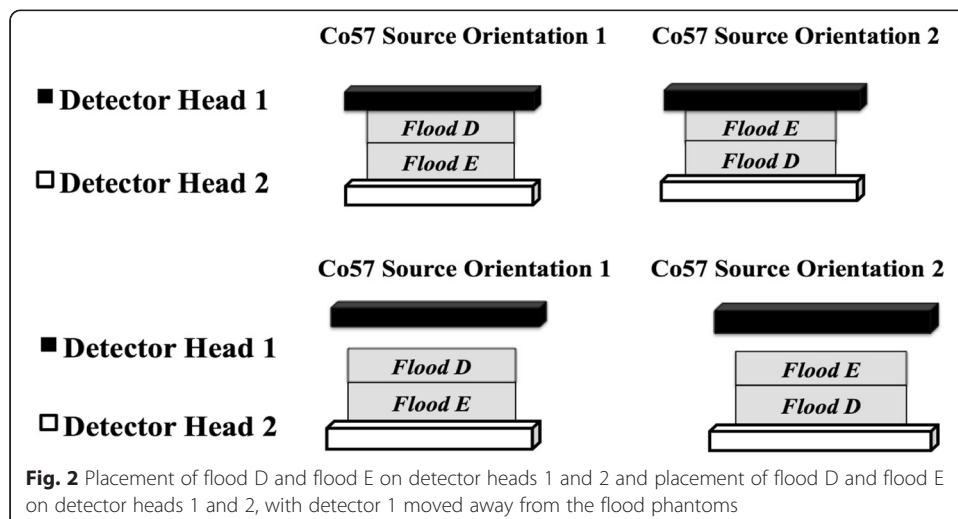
Co57 Source Orientation 1

Co57 Source Orientation 2

■ Detector Head 1

□ Detector Head 2

Flood D

Flood E

Flood E

Flood D

Co57 Source Orientation 1

Co57 Source Orientation 2

■ Detector Head 1

□ Detector Head 2

Flood D

Flood E

Flood E

Flood D

**Fig. 2** Placement of flood D and flood E on detector heads 1 and 2 and placement of flood D and flood E on detector heads 1 and 2, with detector 1 moved away from the flood phantoms